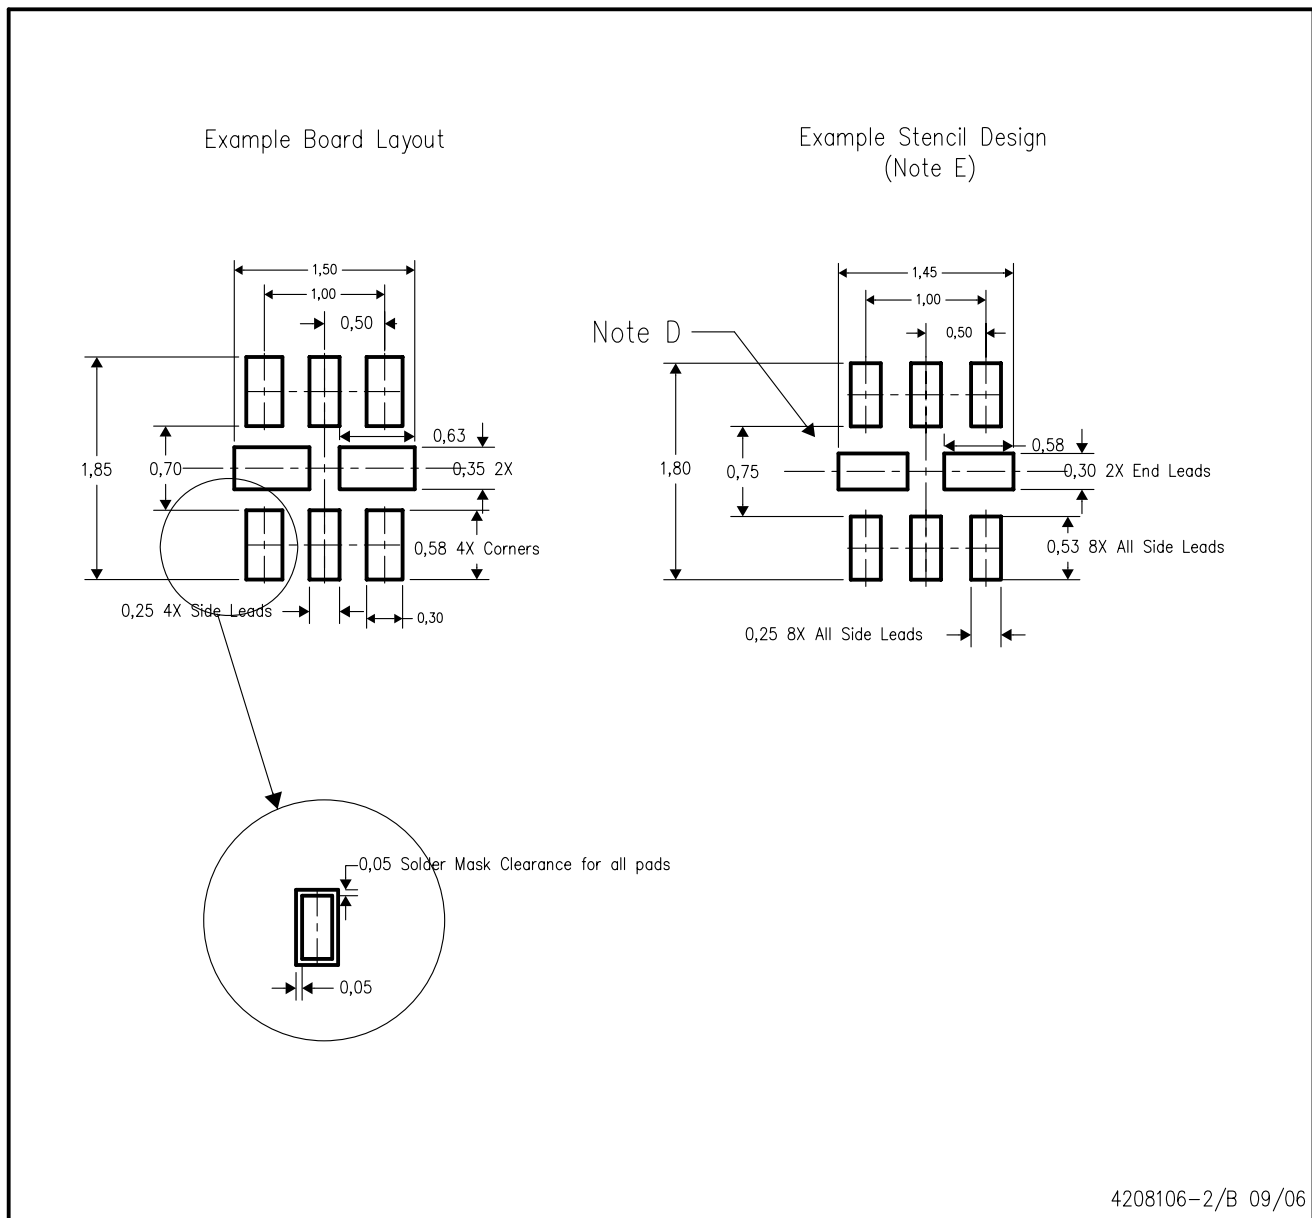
Example Board Layout

Example Stencil Design
(Note E)

1,50
1,00
0,50
1,85
0,70
0,63
0,35 2X
0,58 4X Corners
0,25 4X Side Leads
0,30

Note D
1,45
1,00
0,50
1,80
0,75
0,58
0,30 2X End Leads
0,53 8X All Side Leads
0,25 8X All Side Leads

0,05 Solder Mask Clearance for all pads
0,05

4208106-2/B 09/06